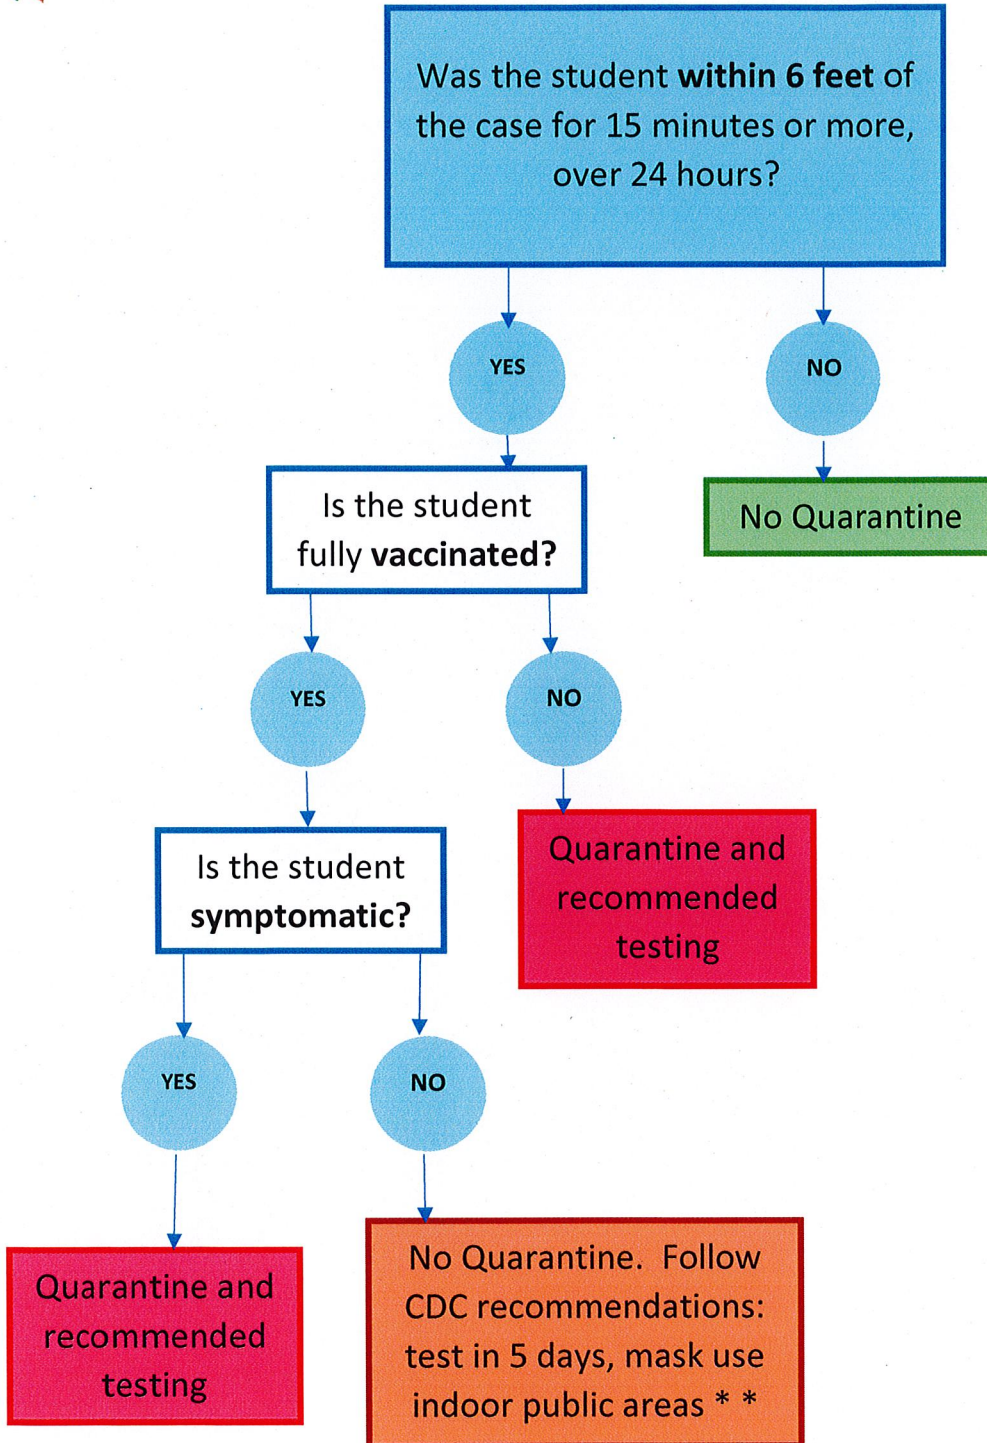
Was the student within 6 feet of the case for 15 minutes or more, over 24 hours?

YES

NO

No Quarantine

Is the student fully vaccinated?

YES

NO

Quarantine and recommended testing

Is the student symptomatic?

YES

NO

Quarantine and recommended testing

No Quarantine. Follow CDC recommendations: test in 5 days, mask use indoor public areas * *